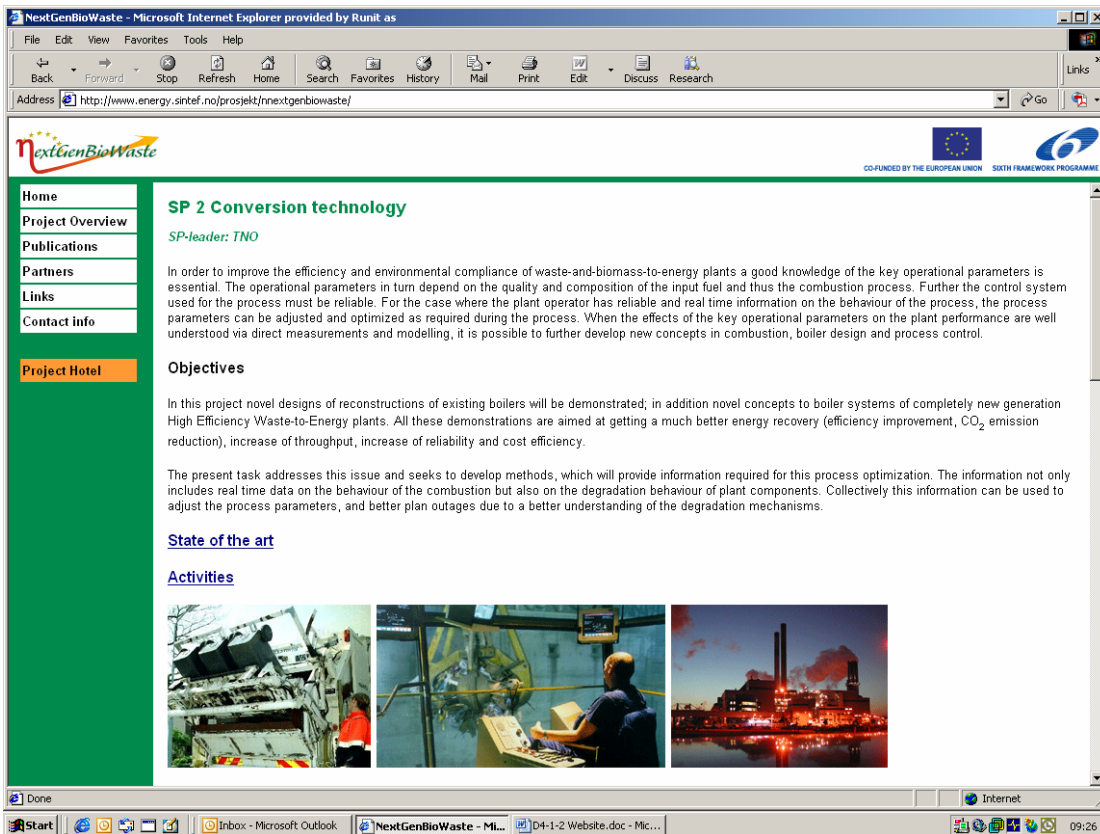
NextGenBioWaste - Microsoft Internet Explorer provided by Runit as

File Edit View Favorites Tools Help

Back Forward Stop Refresh Home Search Favorites History Mail Print Edit Discuss Research

Links

Address http://www.energy.sintef.no/prosjekt/nnextgenbiowaste/

Go

NextGenBioWaste

CO-FUNDED BY THE EUROPEAN UNION SIXTH FRAMEWORK PROGRAMME

Home
Project Overview
Publications
Partners
Links
Contact info

Project Hotel

SP 2 Conversion technology

SP-leader: TNO

In order to improve the efficiency and environmental compliance of waste-and-biomass-to-energy plants a good knowledge of the key operational parameters is essential. The operational parameters in turn depend on the quality and composition of the input fuel and thus the combustion process. Further the control system used for the process must be reliable. For the case where the plant operator has reliable and real time information on the behaviour of the process, the process parameters can be adjusted and optimized as required during the process. When the effects of the key operational parameters on the plant performance are well understood via direct measurements and modelling, it is possible to further develop new concepts in combustion, boiler design and process control.

Objectives

In this project novel designs of reconstructions of existing boilers will be demonstrated; in addition novel concepts to boiler systems of completely new generation High Efficiency Waste-to-Energy plants. All these demonstrations are aimed at getting a much better energy recovery (efficiency improvement, $CO_2$ emission reduction), increase of throughput, increase of reliability and cost efficiency.

The present task addresses this issue and seeks to develop methods, which will provide information required for this process optimization. The information not only includes real time data on the behaviour of the combustion but also on the degradation behaviour of plant components. Collectively this information can be used to adjust the process parameters, and better plan outages due to a better understanding of the degradation mechanisms.

State of the art

Activities

Done

Internet

Start

Inbox - Microsoft Outlook

NextGenBioWaste - Mi...

D4-1-2 Website.doc - Mic...

09:26